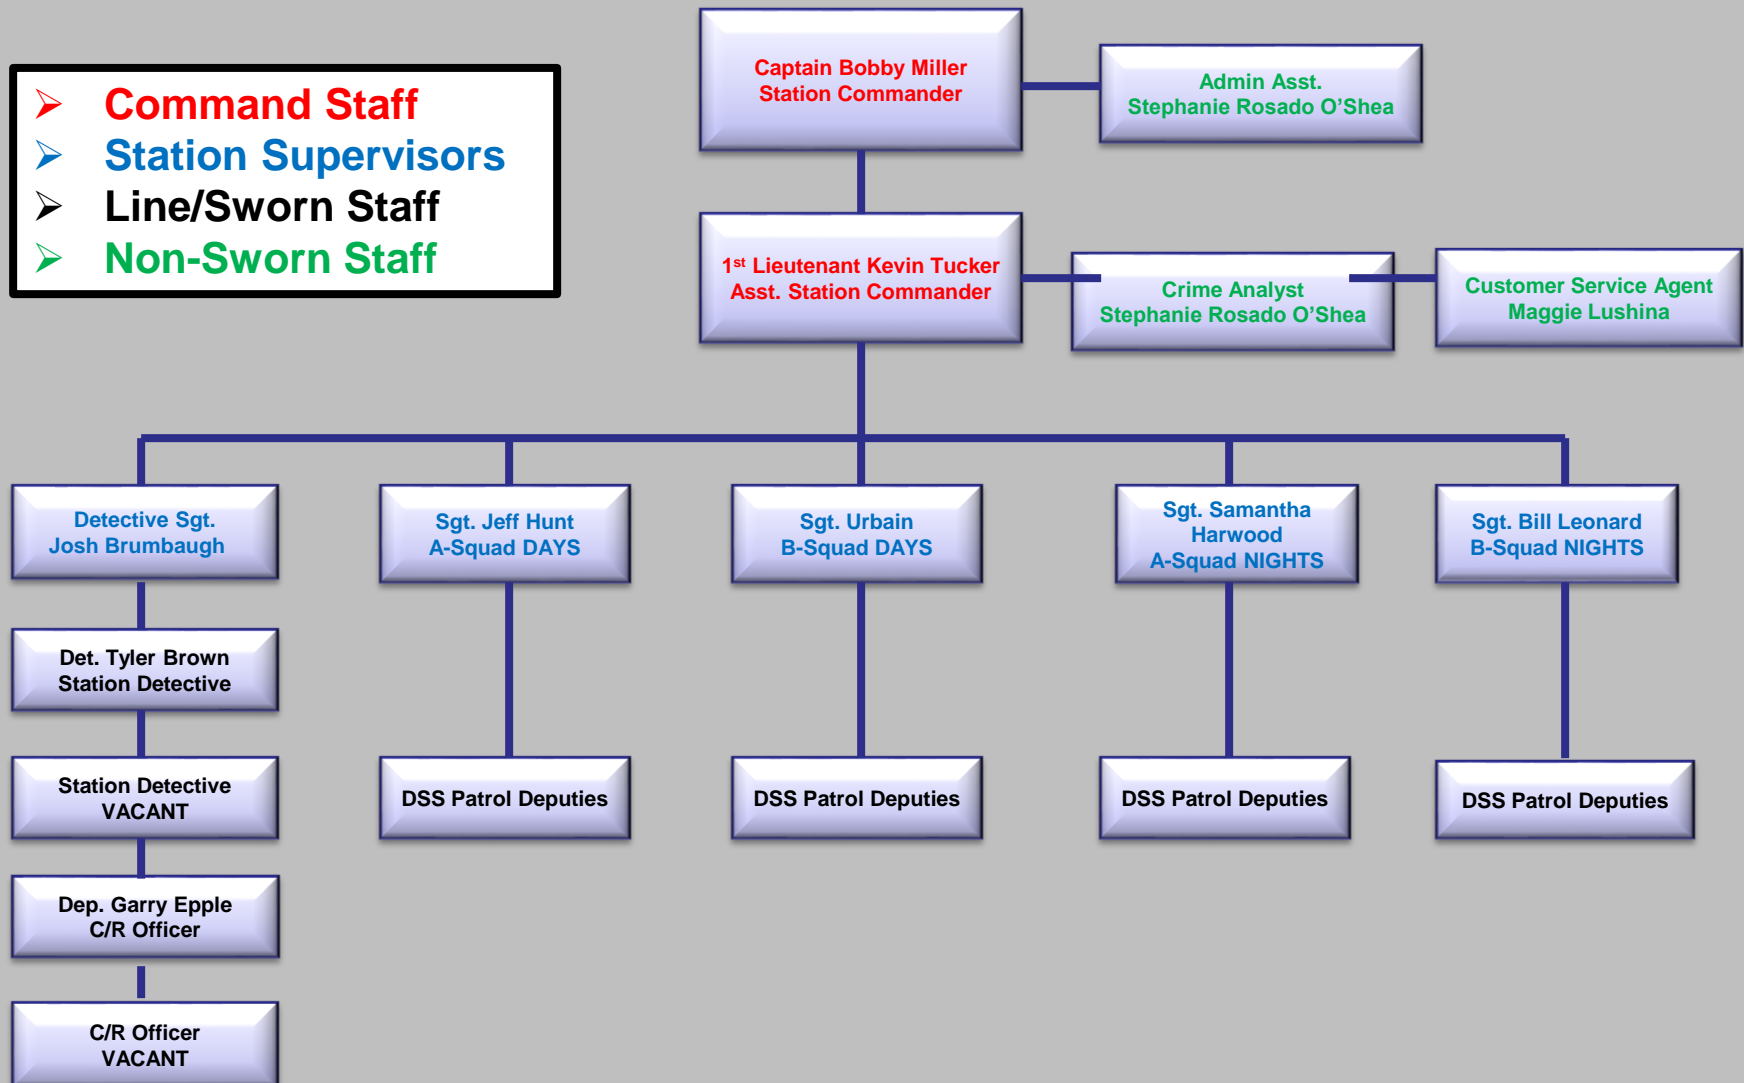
Command Staff
Station Supervisors
Line/Sworn Staff
Non-Sworn Staff

Captain Bobby Miller
Station Commander

Admin Asst.
Stephanie Rosado O'Shea

1$^{st}$ Lieutenant Kevin Tucker
Asst. Station Commander

Crime Analyst
Stephanie Rosado O'Shea

Customer Service Agent
Maggie Lushina

Detective Sgt.
Josh Brumbaugh

Sgt. Jeff Hunt
A-Squad DAYS

Sgt. Urbain
B-Squad DAYS

Sgt. Samantha Harwood
A-Squad NIGHTS

Sgt. Bill Leonard
B-Squad NIGHTS

Det. Tyler Brown
Station Detective

Station Detective
VACANT

Dep. Garry Epple
C/R Officer

C/R Officer
VACANT

DSS Patrol Deputies

DSS Patrol Deputies

DSS Patrol Deputies

DSS Patrol Deputies